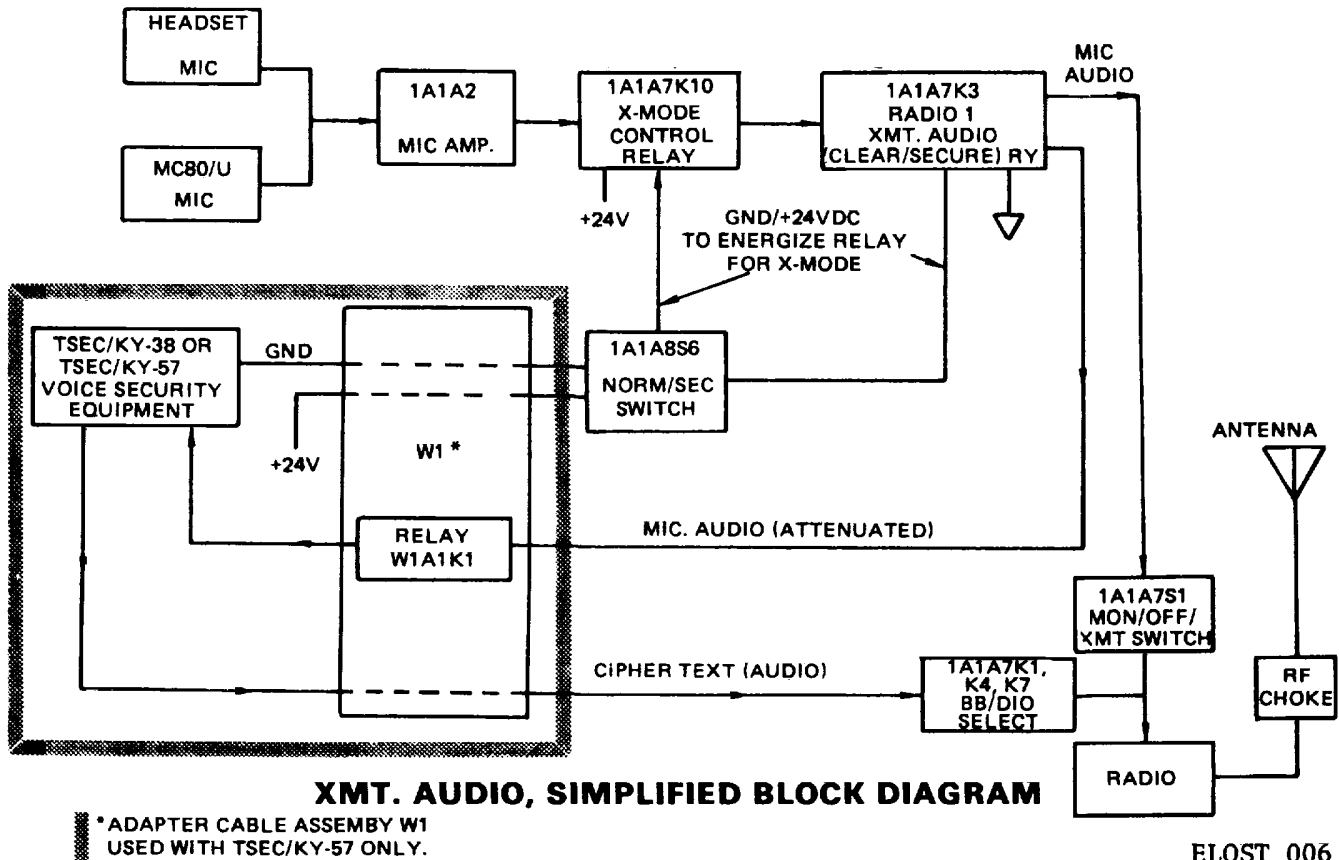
HEADSET

MIC

MC80/U

MIC

1A1A2

MIC AMP.

1A1A7K10
X-MODE
CONTROL
RELAY

+24V

1A1A7K3
RADIO 1
XMT. AUDIO
(CLEAR/SECURE) RY

MIC
AUDIO

GND/+24VDC
TO ENERGIZE RELAY
FOR X-MODE

TSEC/KY-38 OR
TSEC/KY-57
VOICE SECURITY
EQUIPMENT

GND

+24V

W1 *

1A1A8S6

NORM/SEC
SWITCH

ANTENNA

RELAY
W1A1K1

MIC. AUDIO (ATTENUATED)

1A1A7S1
MON/OFF/
XMT SWITCH

CIPHER TEXT (AUDIO)

1A1A7K1,
K4, K7
BB/DIO
SELECT

RF
CHOKE

RADIO

XMT. AUDIO, SIMPLIFIED BLOCK DIAGRAM

*ADAPTER CABLE ASSEMBY W1
USED WITH TSEC/KY-57 ONLY.

ELOST 006